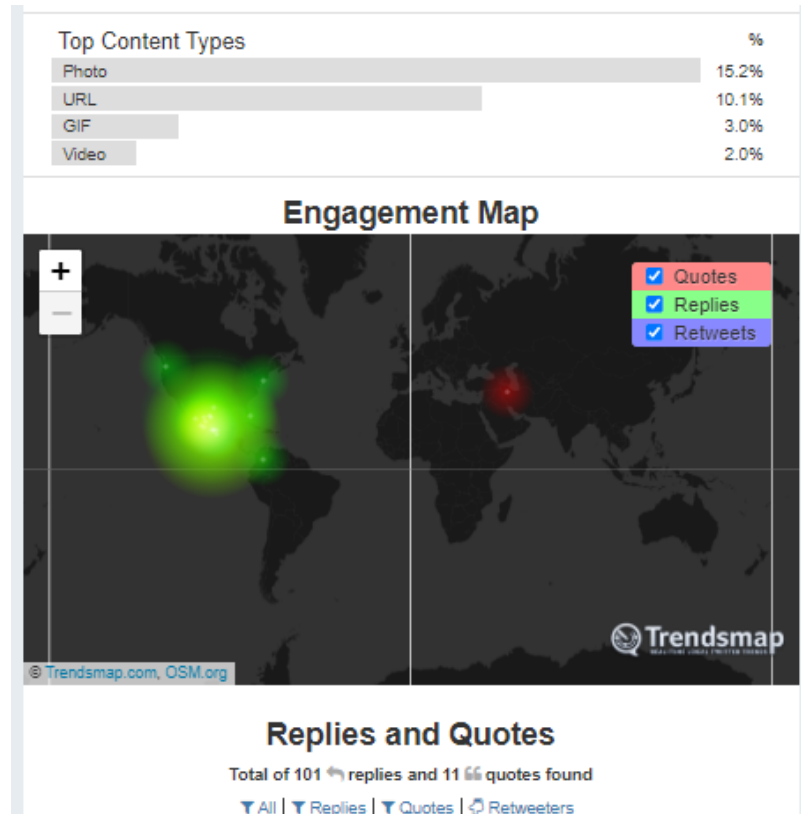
| Top Content Types | % |
|---|---|
| Photo | 15.2% |
| URL | 10.1% |
| GIF | 3.0% |
| Video | 2.0% |

Engagement Map

+
−

Quotes
Replies
Retweets

Trendsmap

© Trendsmap.com, OSM.org

Replies and Quotes

Total of 101 replies and 11 quotes found

All | Replies | Quotes | Retweeters